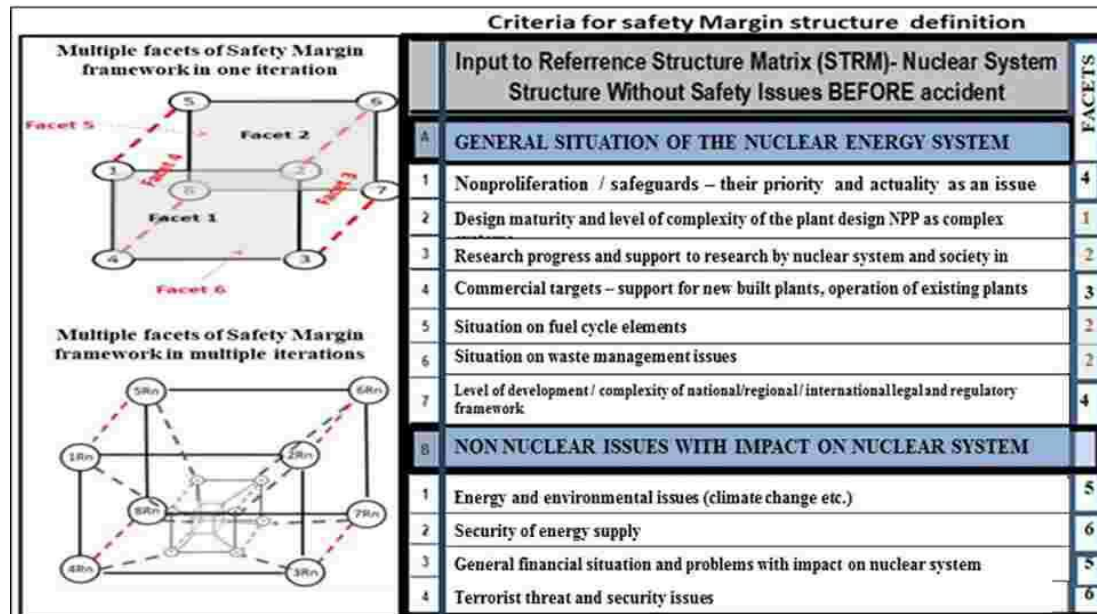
Criteria for safety Margin structure definition

Multiple facets of Safety Margin framework in one iteration

Facet 5
Facet 2
Facet 4
Facet 3
Facet 1
Facet 6
5
6
1
8
2
7
4
3

Multiple facets of Safety Margin framework in multiple iterations

5Rn
6Rn
1Rn
2Rn
8Rn
7Rn
4Rn
3Rn

| | Input to Referrence Structure Matrix (STRM)- Nuclear System Structure Without Safety Issues BEFORE accident | FACETS |
|---|---|---|
| A | GENERAL SITUATION OF THE NUCLEAR ENERGY SYSTEM | |
| 1 | Nonproliferation / safeguards – their priority and actuality as an issue | 4 |
| 2 | Design maturity and level of complexity of the plant design NPP as complex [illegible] | 1 |
| 3 | Research progress and support to research by nuclear system and society in | 2 |
| 4 | Commercial targets – support for new built plants, operation of existing plants | 3 |
| 5 | Situation on fuel cycle elements | 2 |
| 6 | Situation on waste management issues | 2 |
| 7 | Level of development / complexity of national/regional / international legal and regulatory framework | 4 |
| B | NON NUCLEAR ISSUES WITH IMPACT ON NUCLEAR SYSTEM | |
| 1 | Energy and environmental issues (climate change etc.) | 5 |
| 2 | Security of energy supply | 6 |
| 3 | General financial situation and problems with impact on nuclear system | 5 |
| 4 | Terrorist threat and security issues | 6 |